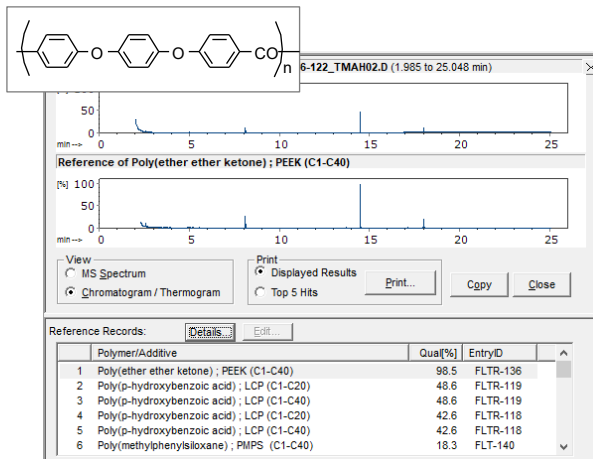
O O CO n

6-122_TMAH02.D (1.985 to 25.048 min)

[%] 50
0
min--> 0 5 10 15 20 25

Reference of Poly(ether ether ketone) ; PEEK (C1-C40)

[%] 100
50
0
min--> 0 5 10 15 20 25

View
MS Spectrum
Chromatogram / Thermogram

Print
Displayed Results
Top 5 Hits
Print...

Copy
Close

Reference Records:
Details...
Edit...

| | Polymer/Additive | Qual[%] | EntryID |
|---|---|---|---|
| 1 | Poly(ether ether ketone) ; PEEK (C1-C40) | 98.5 | FLTR-136 |
| 2 | Poly(p-hydroxybenzoic acid) ; LCP (C1-C20) | 48.6 | FLTR-119 |
| 3 | Poly(p-hydroxybenzoic acid) ; LCP (C1-C40) | 48.6 | FLTR-119 |
| 4 | Poly(p-hydroxybenzoic acid) ; LCP (C1-C20) | 42.6 | FLTR-118 |
| 5 | Poly(p-hydroxybenzoic acid) ; LCP (C1-C40) | 42.6 | FLTR-118 |
| 6 | Poly(methylphenylsiloxane) ; PMPS (C1-C40) | 18.3 | FLT-140 |